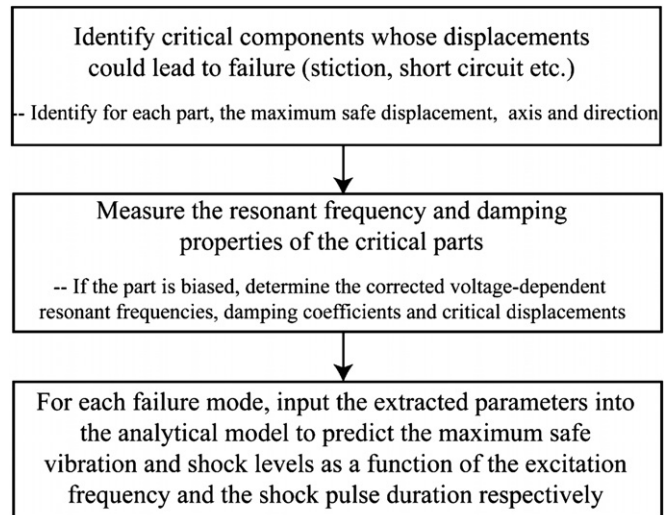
Identify critical components whose displacements could lead to failure (stiction, short circuit etc.)

-- Identify for each part, the maximum safe displacement, axis and direction

Measure the resonant frequency and damping properties of the critical parts

-- If the part is biased, determine the corrected voltage-dependent resonant frequencies, damping coefficients and critical displacements

For each failure mode, input the extracted parameters into the analytical model to predict the maximum safe vibration and shock levels as a function of the excitation frequency and the shock pulse duration respectively